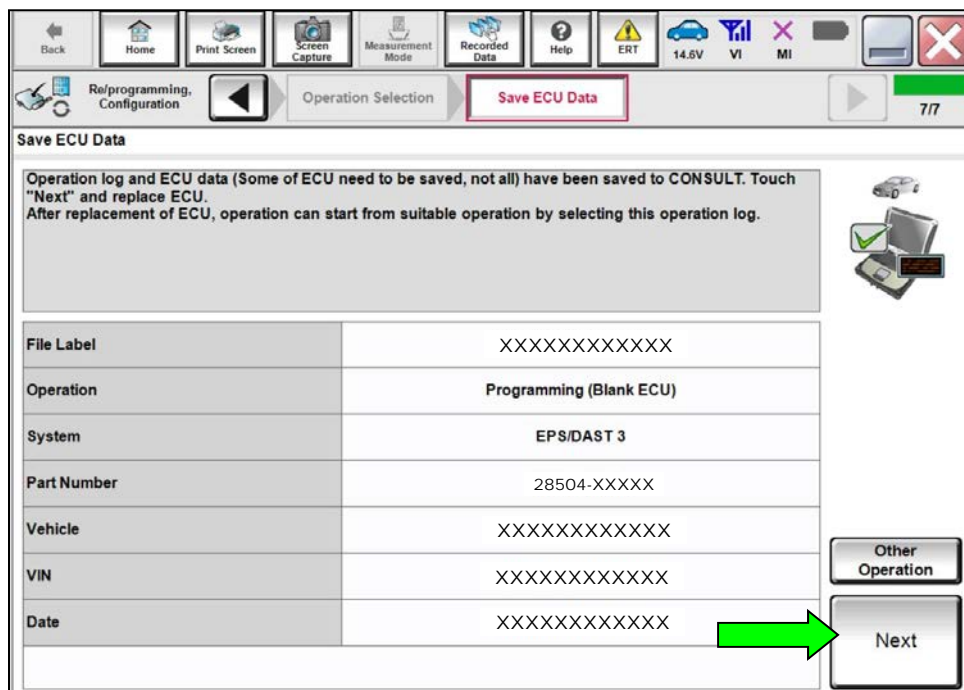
Back Home Print Screen Screen Capture Measurement Mode Recorded Data Help ERT 14.6V VI MI

Re/programming, Configuration

Operation Selection

Save ECU Data

7/7

Save ECU Data

Operation log and ECU data (Some of ECU need to be saved, not all) have been saved to CONSULT. Touch "Next" and replace ECU.
After replacement of ECU, operation can start from suitable operation by selecting this operation log.

| File Label | XXXXXXXXXXXX |
|---|---|
| Operation | Programming (Blank ECU) |
| System | EPS/DAST 3 |
| Part Number | 28504-XXXXX |
| Vehicle | XXXXXXXXXXXX |
| VIN | XXXXXXXXXXXX |
| Date | XXXXXXXXXXXX |

Other Operation

Next